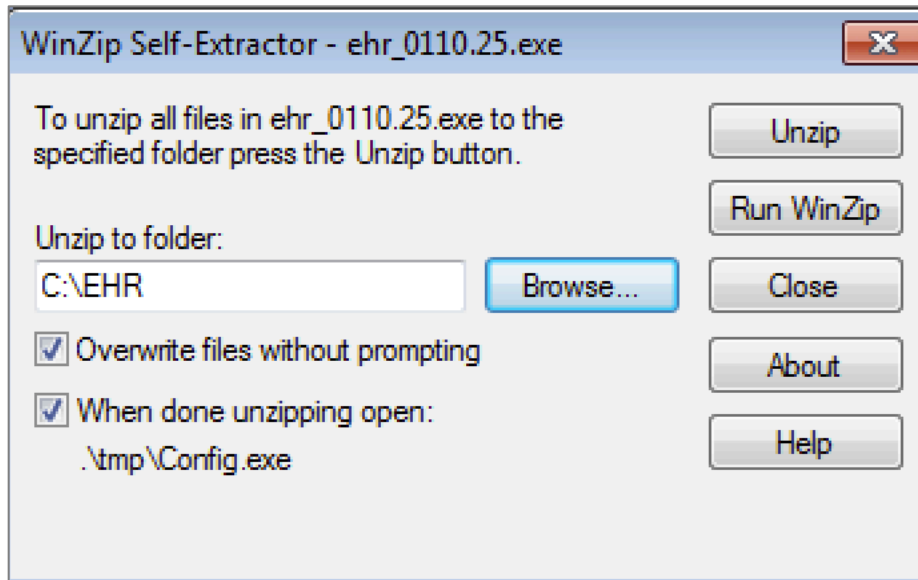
WinZip Self-Extractor - ehr_0110.25.exe

To unzip all files in ehr_0110.25.exe to the specified folder press the Unzip button.

Unzip to folder:

C:\EHR

Browse...

Overwrite files without prompting

When done unzipping open:

.\tmp\Config.exe

Unzip

Run WinZip

Close

About

Help